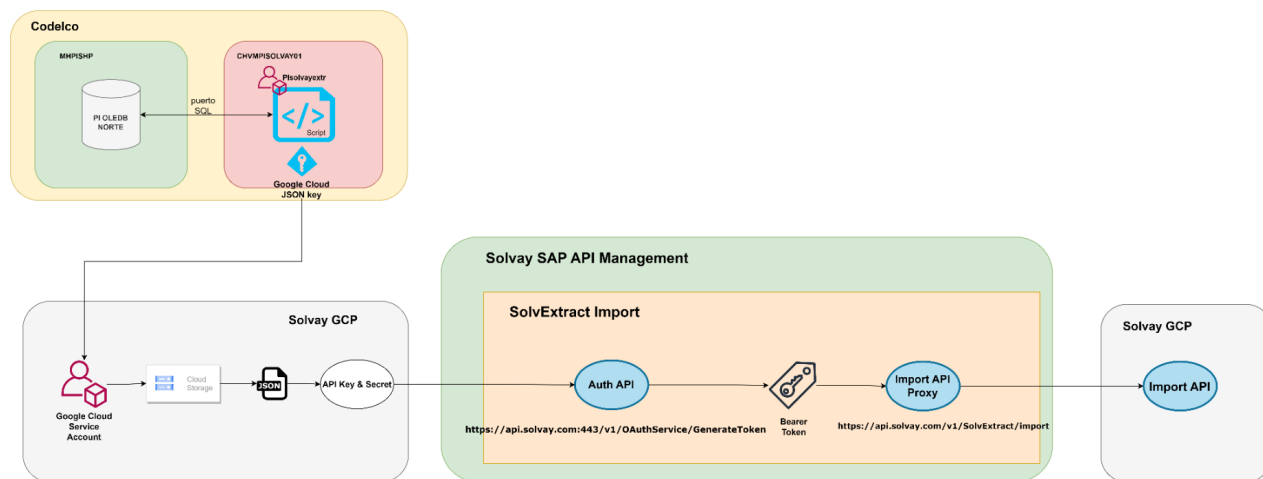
Codelco

MHPISHP

PI OLEDB NORTE

puerto SQL

CHVMPISOLVAY01

PIsolvayextr

Script

Google Cloud JSON key

Solvay SAP API Management

SolvExtract Import

Solvay GCP

Google Cloud Service Account

Cloud Storage

JSON

API Key & Secret

Auth API

https://api.solvay.com:443/v1/OAuthService/GenerateToken

Bearer Token

Import API Proxy

https://api.solvay.com/v1/SolvExtract/import

Solvay GCP

Import API